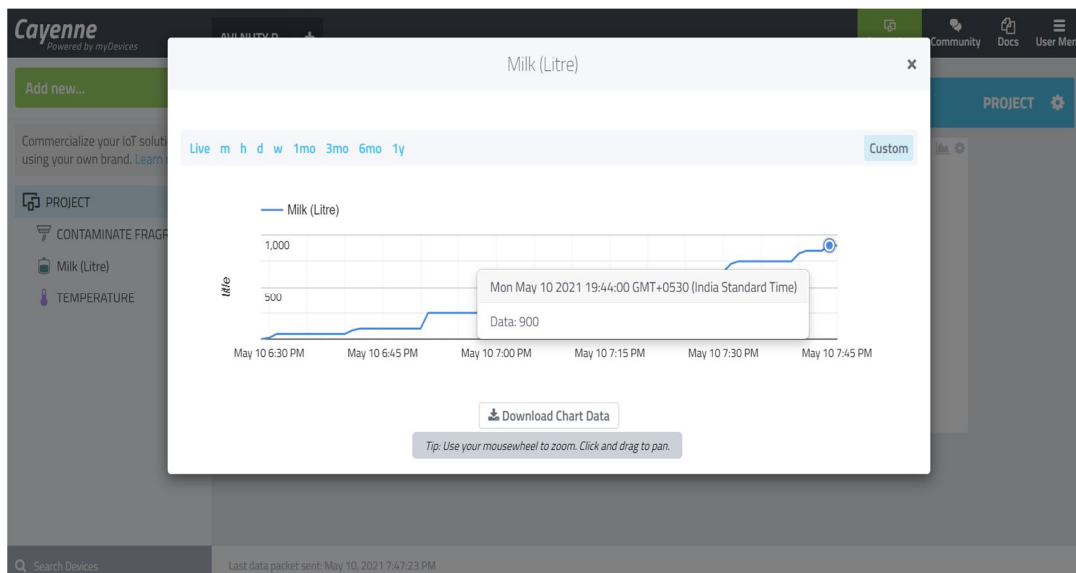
Cayenne
Powered by myDevices

AVINUTY P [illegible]

Community Docs User Men

Add new...

PROJECT

Commercialize your IoT soluti using your own brand. Learn

PROJECT
CONTAMINATE FRAGR
Milk (Litre)
TEMPERATURE

Milk (Litre)

Live m h d w 1mo 3mo 6mo 1y

Custom

Milk (Litre)

1,000

500

title

Mon May 10 2021 19:44:00 GMT+0530 (India Standard Time)

Data: 900

May 10 6:30 PM May 10 6:45 PM May 10 7:00 PM May 10 7:15 PM May 10 7:30 PM May 10 7:45 PM

Download Chart Data

Tip: Use your mousewheel to zoom. Click and drag to pan.

Search Devices

Last data packet sent: May 10, 2021 7:47:23 PM